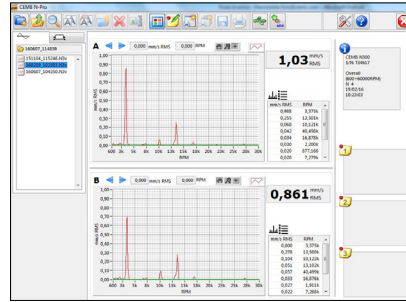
CEMB N-Pro

160607_114839
151104_115246.NPr
160607_103708.NPr
160607_104350.NPr

A
0,000 mm/s RMS 0,000 RPM

1,03 mm/s RMS

0,90
0,80
0,70
0,60
0,50
0,40
0,30
0,20
0,10
0,00
mm/s RMS
600 3k 5k 8k 10k 13k 15k 18k 20k 23k 25k 28k 30k
RPM

| mm/s RMS | RPM |
|---|---|
| 0,988 | 3,377k |
| 0,255 | 12,301k |
| 0,060 | 10,121k |
| 0,043 | 40,486k |
| 0,034 | 16,876k |
| 0,030 | 2,206k |
| 0,020 | 877,166 |
| 0,020 | 7,279k |

CEMB N300
S/N: T04657
Overall
(600÷60000RPM)
N: 4
19/02/16
10:23:02

B
0,000 mm/s RMS 0,000 RPM

0,861 mm/s RMS

0,90
0,80
0,70
0,60
0,50
0,40
0,30
0,20
0,10
0,00
mm/s RMS
600 3k 5k 8k 10k 13k 15k 18k 20k 23k 25k 28k 30k
RPM

| mm/s RMS | RPM |
|---|---|
| 0,830 | 3,377k |
| 0,278 | 12,989k |
| 0,104 | 10,122k |
| 0,051 | 13,102k |
| 0,037 | 40,496k |
| 0,033 | 16,876k |
| 0,027 | 1,911k |
| 0,022 | 7,288k |

1
2
3